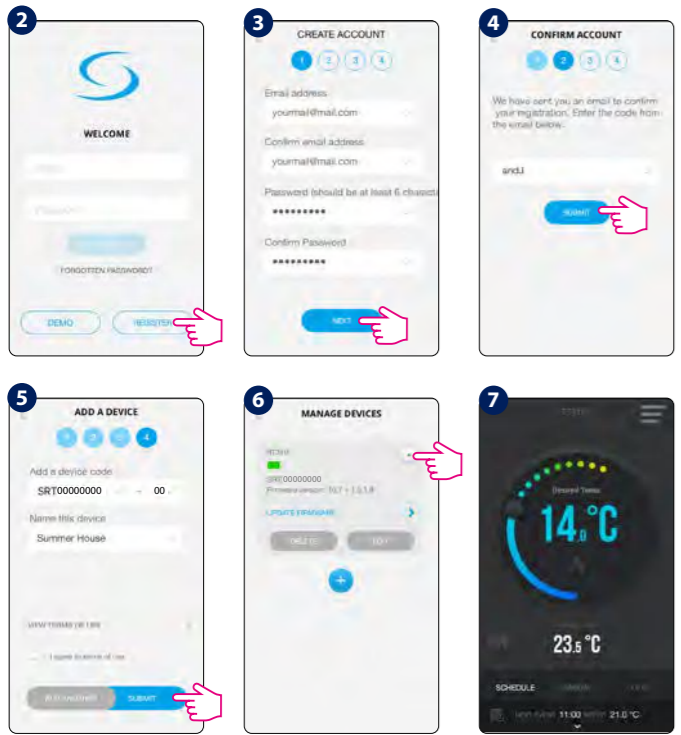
2

WELCOME

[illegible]

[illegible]

FORGOTTEN PASSWORD?

DEMO

REGISTER

3

CREATE ACCOUNT

1 2 3 4

Email address

yourmail@mail.com

Confirm email address

yourmail@mail.com

Password (should be at least 6 characte

••••••••••

Confirm Password

••••••••••

NEXT

4

CONFIRM ACCOUNT

1 2 3 4

We have sent you an email to confirm your registration. Enter the code from the email below.

and.l

SUBMIT

5

ADD A DEVICE

1 2 3 4

Add a device code

SRT00000000 00

Name this device

Summer House

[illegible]

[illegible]

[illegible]

SUBMIT

6

MANAGE DEVICES

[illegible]

SRT00000000

Firmware version: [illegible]

UPDATE FIRMWARE

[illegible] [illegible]

7

Desired Temp

14.0°C

23.5 °C

SCHEDULE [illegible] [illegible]

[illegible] 11:00 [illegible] 21.0 °C